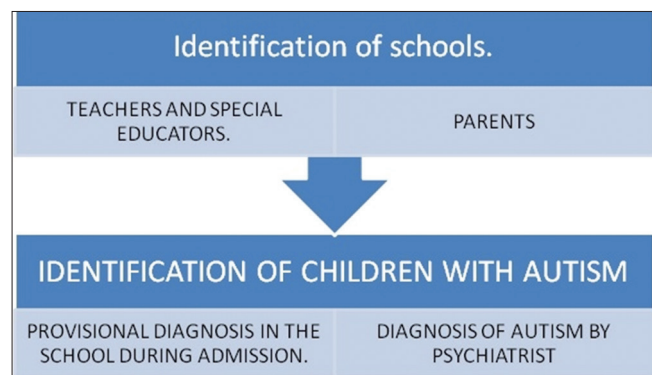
Identification of schools.

TEACHERS AND SPECIAL EDUCATORS.

PARENTS

IDENTIFICATION OF CHILDREN WITH AUTISM

PROVISIONAL DIAGNOSIS IN THE SCHOOL DURING ADMISSION.

DIAGNOSIS OF AUTISM BY PSYCHIATRIST